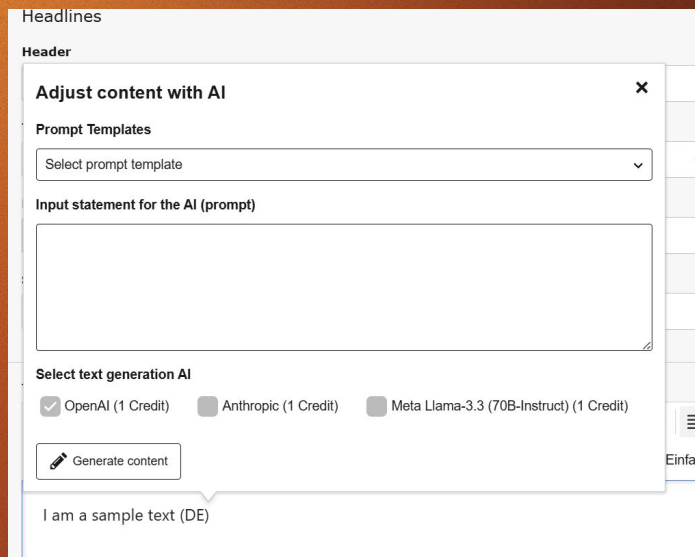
Headlines

Header

Adjust content with AI

×

Prompt Templates

Select prompt template

Input statement for the AI (prompt)

Select text generation AI

OpenAI (1 Credit)

Anthropic (1 Credit)

Meta Llama-3.3 (70B-Instruct) (1 Credit)

Generate content

Einfa

I am a sample text (DE)